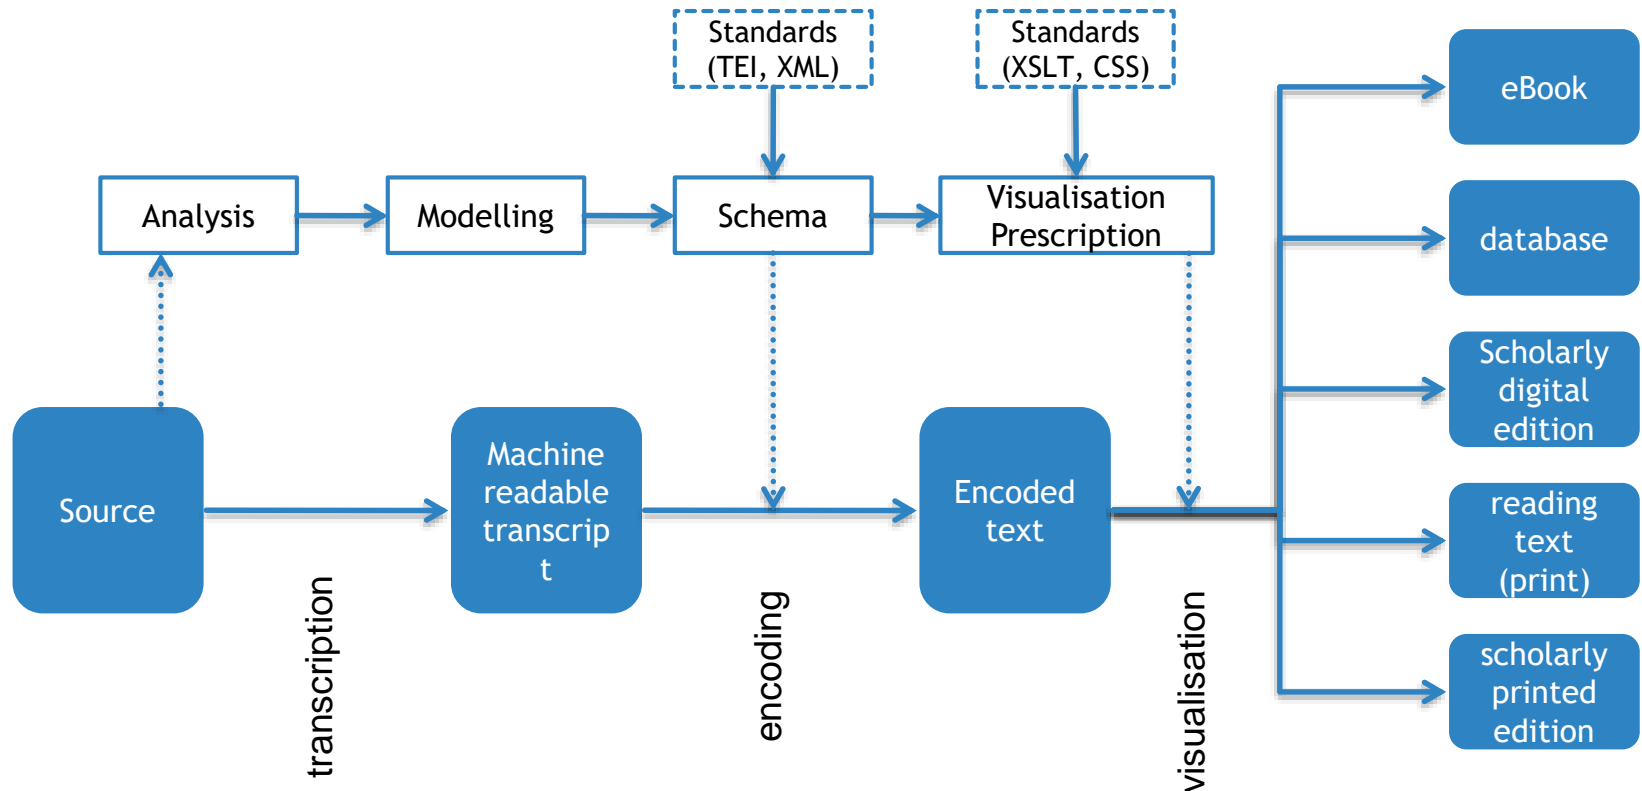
Standards (TEI, XML)

Standards (XSLT, CSS)

Analysis

Modelling

Schema

Visualisation Prescription

eBook

database

Scholarly digital edition

reading text (print)

scholarly printed edition

Source

Machine readable transcrip t

Encoded text

transcription

encoding

visualisation